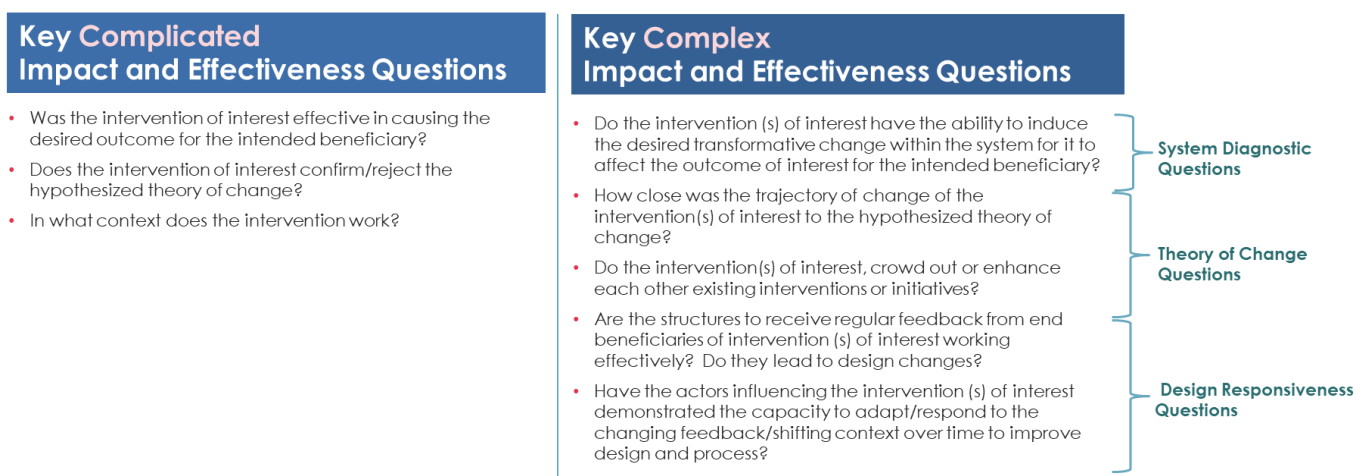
Key Complicated
Impact and Effectiveness Questions

• Was the intervention of interest effective in causing the desired outcome for the intended beneficiary?
• Does the intervention of interest confirm/reject the hypothesized theory of change?
• In what context does the intervention work?

Key Complex
Impact and Effectiveness Questions

• Do the intervention (s) of interest have the ability to induce the desired transformative change within the system for it to affect the outcome of interest for the intended beneficiary?
• How close was the trajectory of change of the intervention(s) of interest to the hypothesized theory of change?
• Do the intervention(s) of interest, crowd out or enhance each other existing interventions or initiatives?
• Are the structures to receive regular feedback from end beneficiaries of intervention (s) of interest working effectively? Do they lead to design changes?
• Have the actors influencing the intervention (s) of interest demonstrated the capacity to adapt/respond to the changing feedback/shifting context over time to improve design and process?

System Diagnostic Questions

Theory of Change Questions

Design Responsiveness Questions